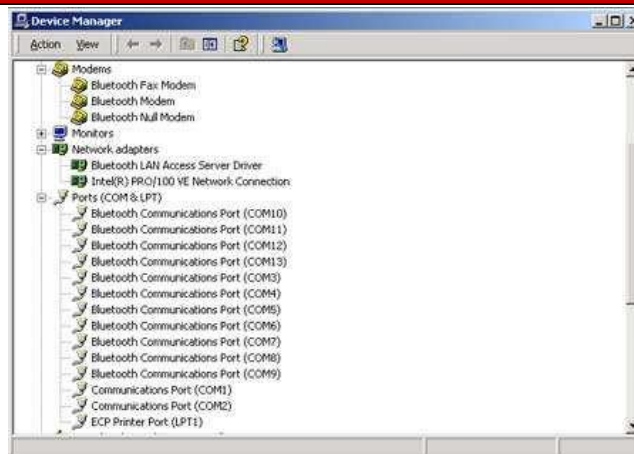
Device Manager

Action View

Modems
Bluetooth Fax Modem
Bluetooth Modem
Bluetooth Null Modem
Monitors
Network adapters
Bluetooth LAN Access Server Driver
Intel(R) PRO/100 VE Network Connection
Ports (COM & LPT)
Bluetooth Communications Port (COM10)
Bluetooth Communications Port (COM11)
Bluetooth Communications Port (COM12)
Bluetooth Communications Port (COM13)
Bluetooth Communications Port (COM3)
Bluetooth Communications Port (COM4)
Bluetooth Communications Port (COM5)
Bluetooth Communications Port (COM6)
Bluetooth Communications Port (COM7)
Bluetooth Communications Port (COM8)
Bluetooth Communications Port (COM9)
Communications Port (COM1)
Communications Port (COM2)
ECP Printer Port (LPT1)